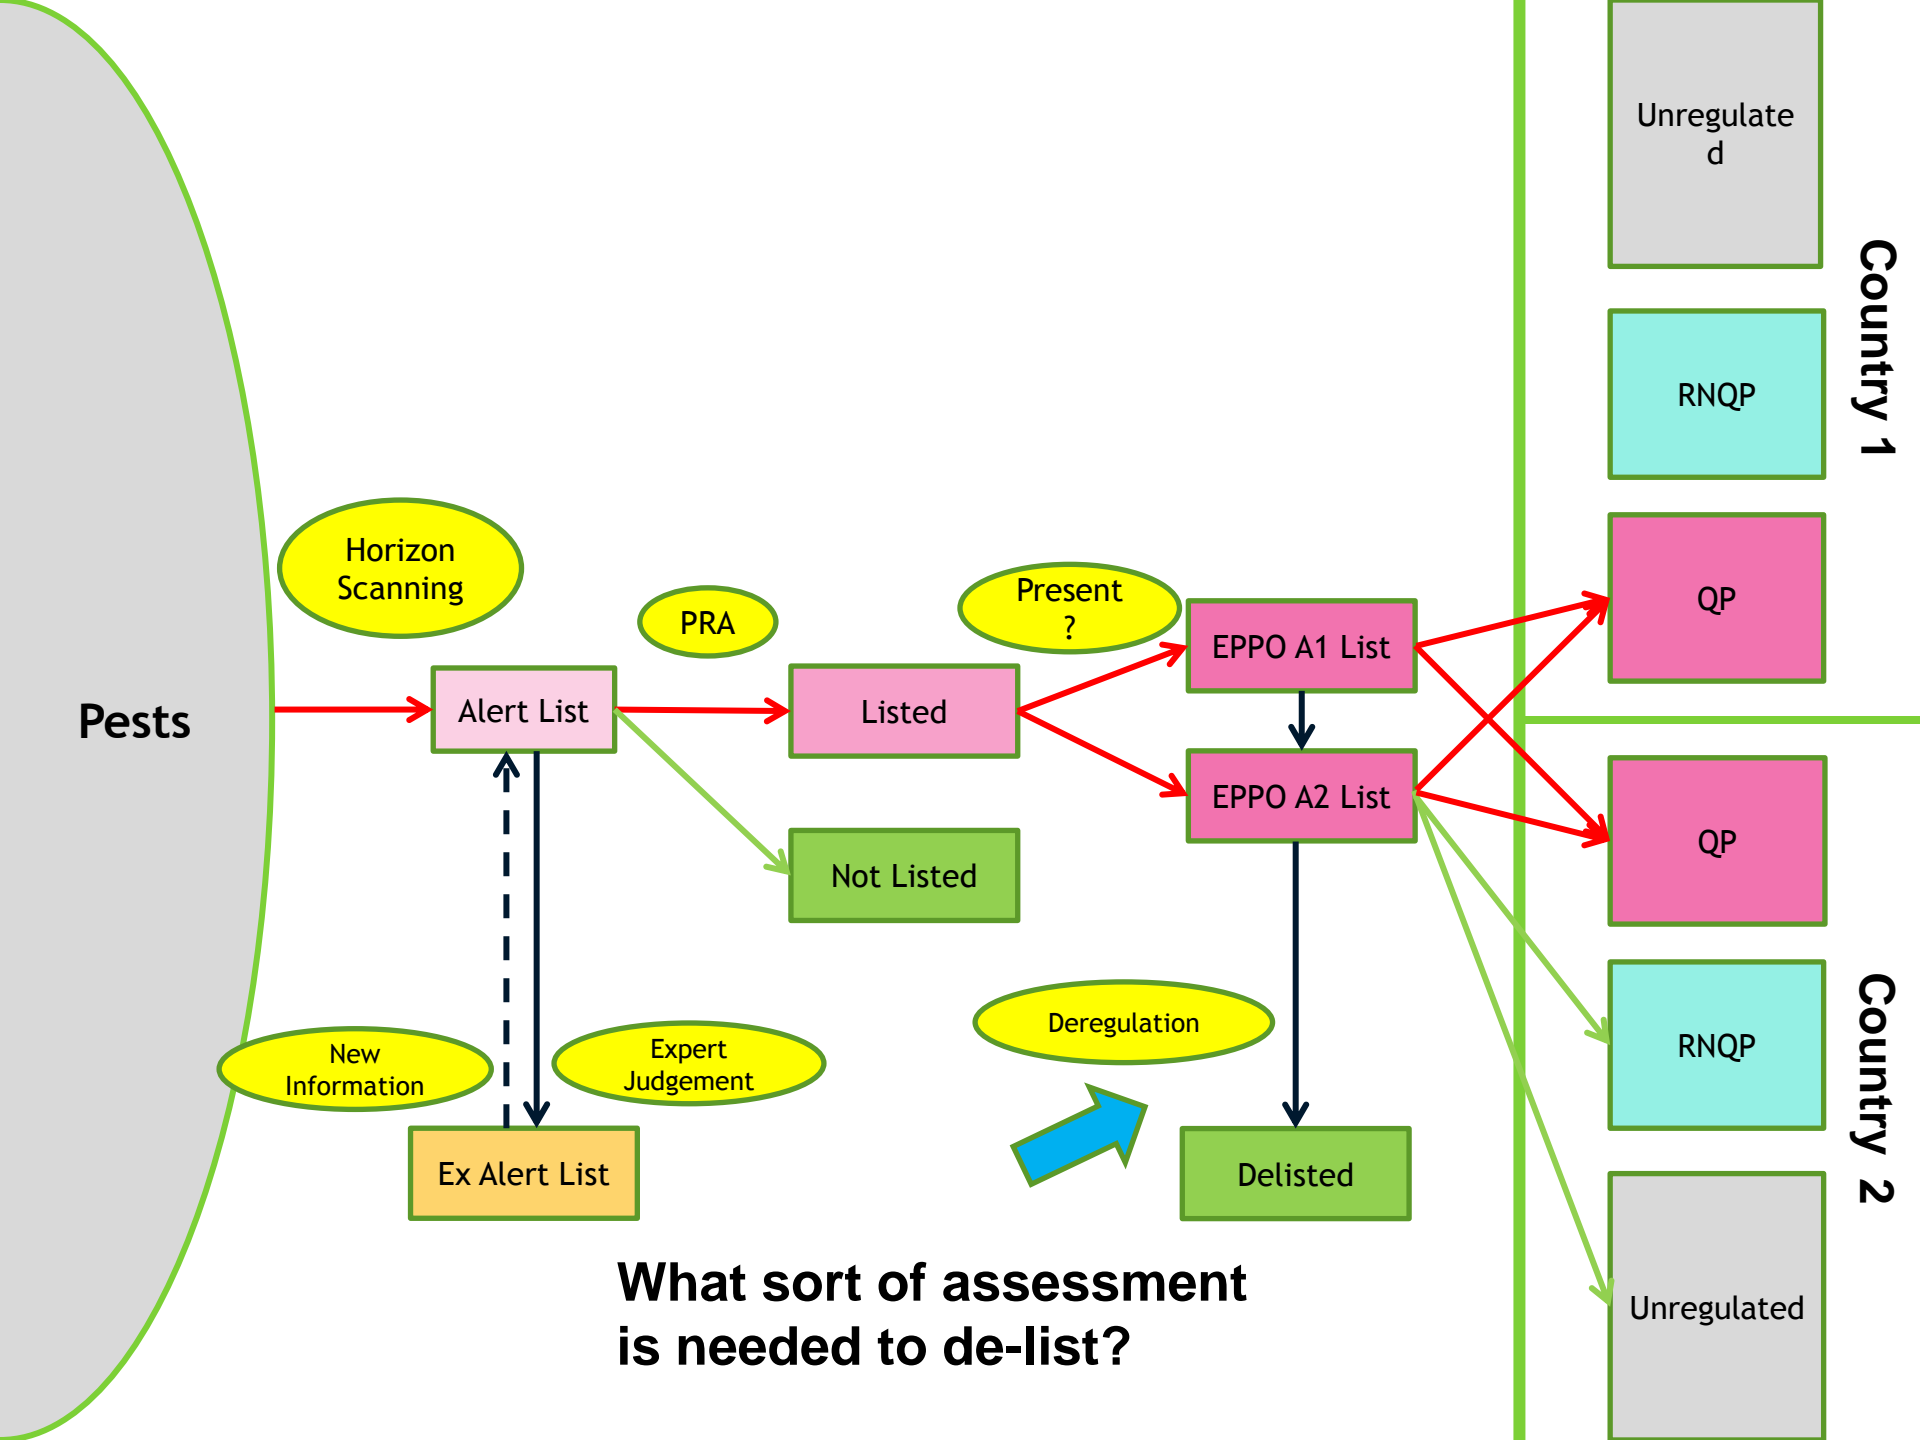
Pests

Horizon Scanning

Alert List

PRA

Listed

Not Listed

Present ?

EPPO A1 List

EPPO A2 List

New Information

Ex Alert List

Expert Judgement

Deregulation

Delisted

Unregulate d

RNQP

QP

Country 1

QP

RNQP

Unregulated

Country 2

What sort of assessment is needed to de-list?